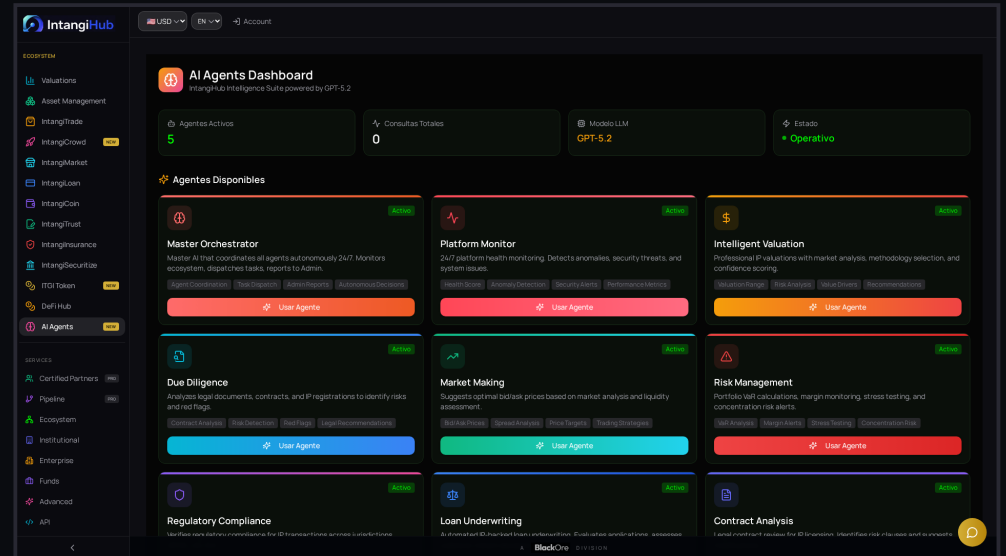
IntangiHub

USD EN Account

ECOSYSTEM

Valuations
Asset Management
IntangiTrade
IntangiCrowd NEW
IntangiMarket
IntangiLoan
IntangiCoin
IntangiTrust
IntangiInsurance
IntangiSecuritize
ITGI Token NEW
DeFi Hub
AI Agents NEW

SERVICES

Certified Partners PRO
Pipeline PRO
Ecosystem
Institutional
Enterprise
Funds
Advanced
API

AI Agents Dashboard
IntangiHub Intelligence Suite powered by GPT-5.2

Agentes Activos
5

Consultas Totales
0

Modelo LLM
GPT-5.2

Estado
Operativo

Agentes Disponibles

Activo
Master Orchestrator
Master AI that coordinates all agents autonomously 24/7. Monitors ecosystem, dispatches tasks, reports to Admin.
Agent Coordination Task Dispatch Admin Reports Autonomous Decisions
Usar Agente

Activo
Platform Monitor
24/7 platform health monitoring. Detects anomalies, security threats, and system issues.
Health Score Anomaly Detection Security Alerts Performance Metrics
Usar Agente

Activo
Intelligent Valuation
Professional IP valuations with market analysis, methodology selection, and confidence scoring.
Valuation Range Risk Analysis Value Drivers Recommendations
Usar Agente

Activo
Due Diligence
Analyzes legal documents, contracts, and IP registrations to identify risks and red flags.
Contract Analysis Risk Detection Red Flags Legal Recommendations
Usar Agente

Activo
Market Making
Suggests optimal bid/ask prices based on market analysis and liquidity assessment.
Bid/Ask Prices Spread Analysis Price Targets Trading Strategies
Usar Agente

Activo
Risk Management
Portfolio VaR calculations, margin monitoring, stress testing, and concentration risk alerts.
VaR Analysis Margin Alerts Stress Testing Concentration Risk
Usar Agente

Activo
Regulatory Compliance
Verifies regulatory compliance for IP transactions across jurisdictions

Activo
Loan Underwriting
Automated IP-backed loan underwriting. Evaluates applications, assesses

Activo
Contract Analysis
Legal contract review for IP licensing. Identifies risk clauses and suggests

A BlackOre DIVISION